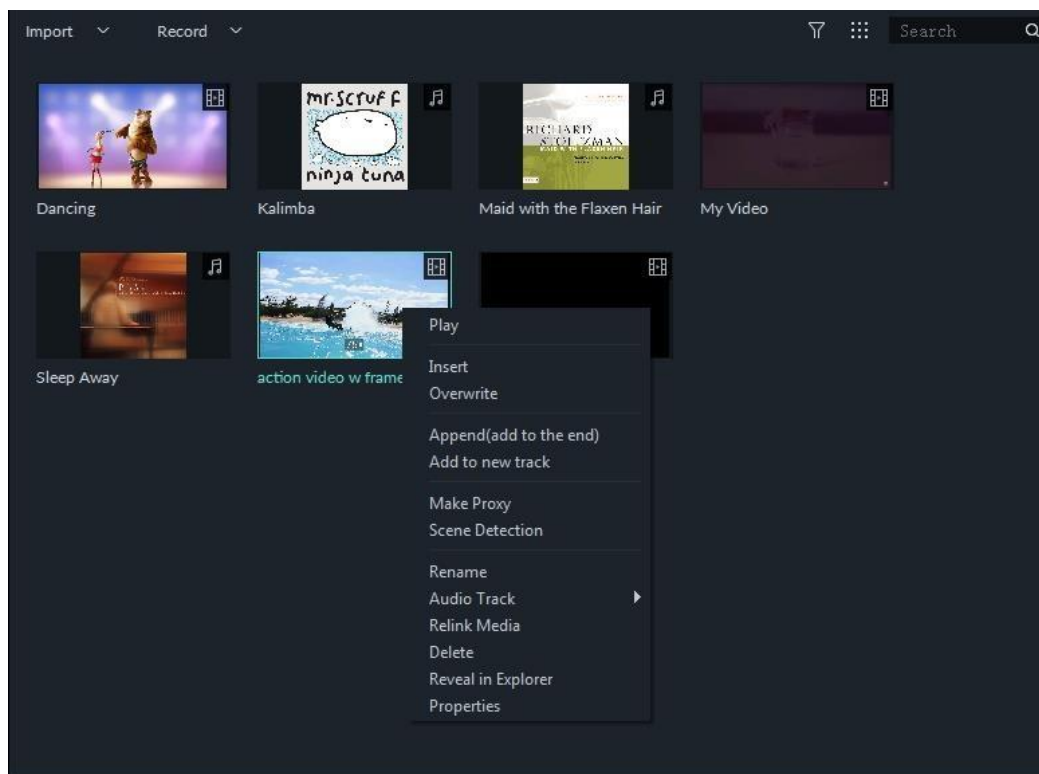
Import Record Search

mr.scruff ninja tuna

RICHARD STOLTZMAN

Dancing

Kalimba

Maid with the Flaxen Hair

My Video

Sleep Away

action video w frame

Play

Insert
Overwrite

Append(add to the end)
Add to new track

Make Proxy
Scene Detection

Rename
Audio Track
Relink Media
Delete
Reveal in Explorer
Properties